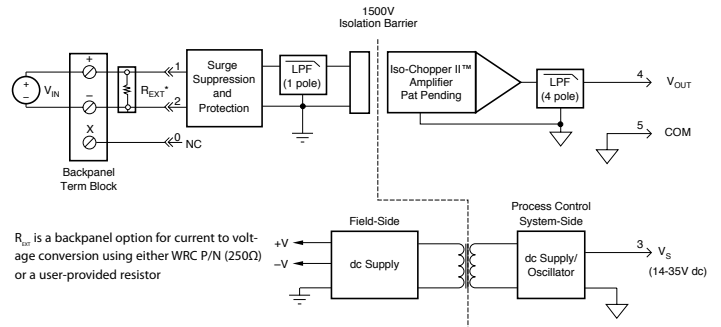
1500V
Isolation Barrier

+
$V_{IN}$
+
–
X
Backpanel Term Block
$R_{EXT}$*
1
2
0
NC
Surge Suppression and Protection
LPF (1 pole)
Iso-Chopper II™ Amplifier Pat Pending
LPF (4 pole)
4 $V_{OUT}$
5 COM

$R_{EXT}$ is a backpanel option for current to voltage conversion using either WRC P/N (250Ω) or a user-provided resistor

Field-Side
+V
–V
dc Supply
Process Control System-Side
dc Supply/ Oscillator
3 $V_S$
(14-35V dc)